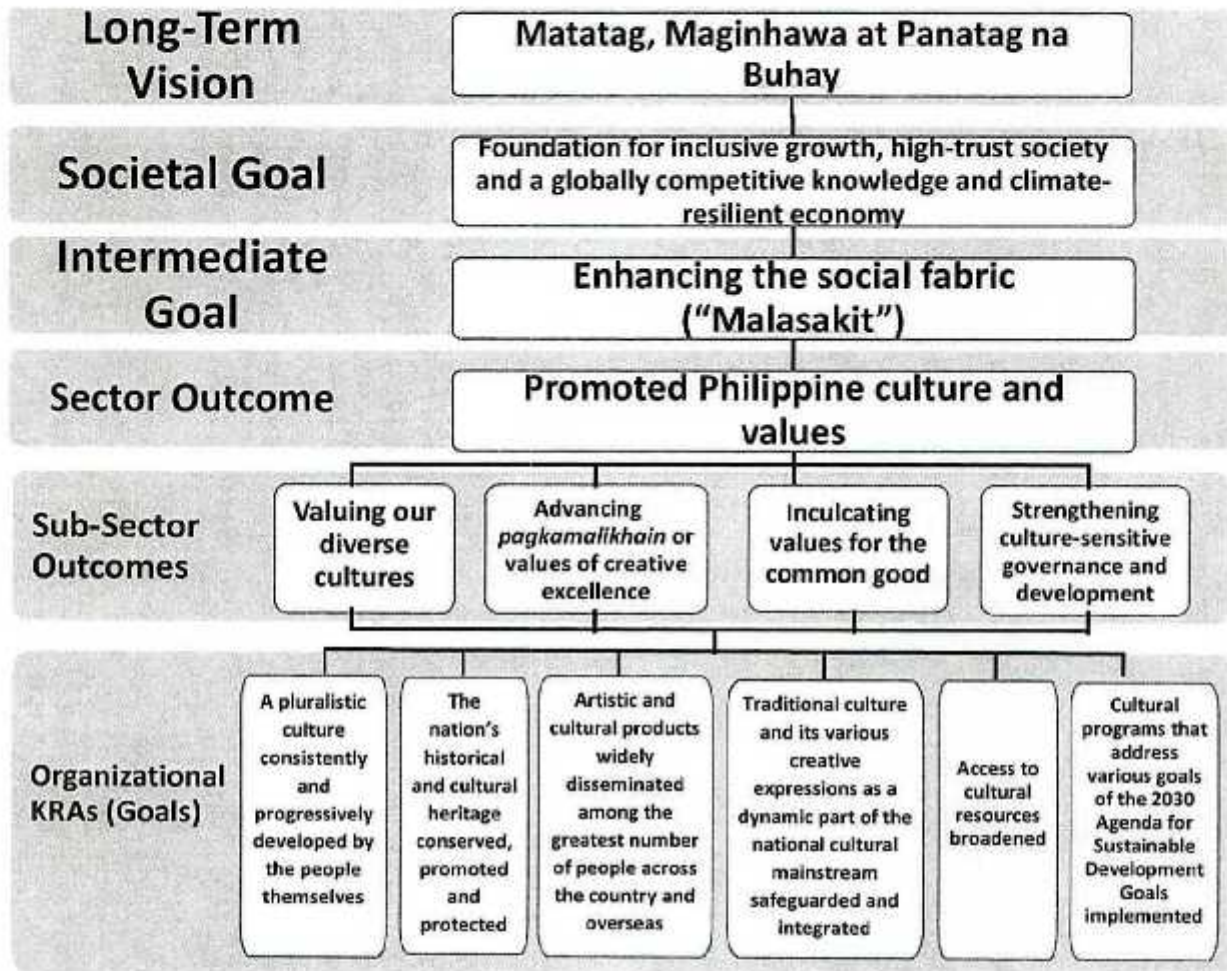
Long-Term Vision

Matatag, Maginhawa at Panatag na Buhay

Societal Goal

Foundation for inclusive growth, high-trust society and a globally competitive knowledge and climate-resilient economy

Intermediate Goal

Enhancing the social fabric ("Malasakit")

Sector Outcome

Promoted Philippine culture and values

Sub-Sector Outcomes

Valuing our diverse cultures

Advancing *pagkamalikhain* or values of creative excellence

Inculcating values for the common good

Strengthening culture-sensitive governance and development

Organizational KRAs (Goals)

A pluralistic culture consistently and progressively developed by the people themselves

The nation's historical and cultural heritage conserved, promoted and protected

Artistic and cultural products widely disseminated among the greatest number of people across the country and overseas

Traditional culture and its various creative expressions as a dynamic part of the national cultural mainstream safeguarded and integrated

Access to cultural resources broadened

Cultural programs that address various goals of the 2030 Agenda for Sustainable Development Goals implemented